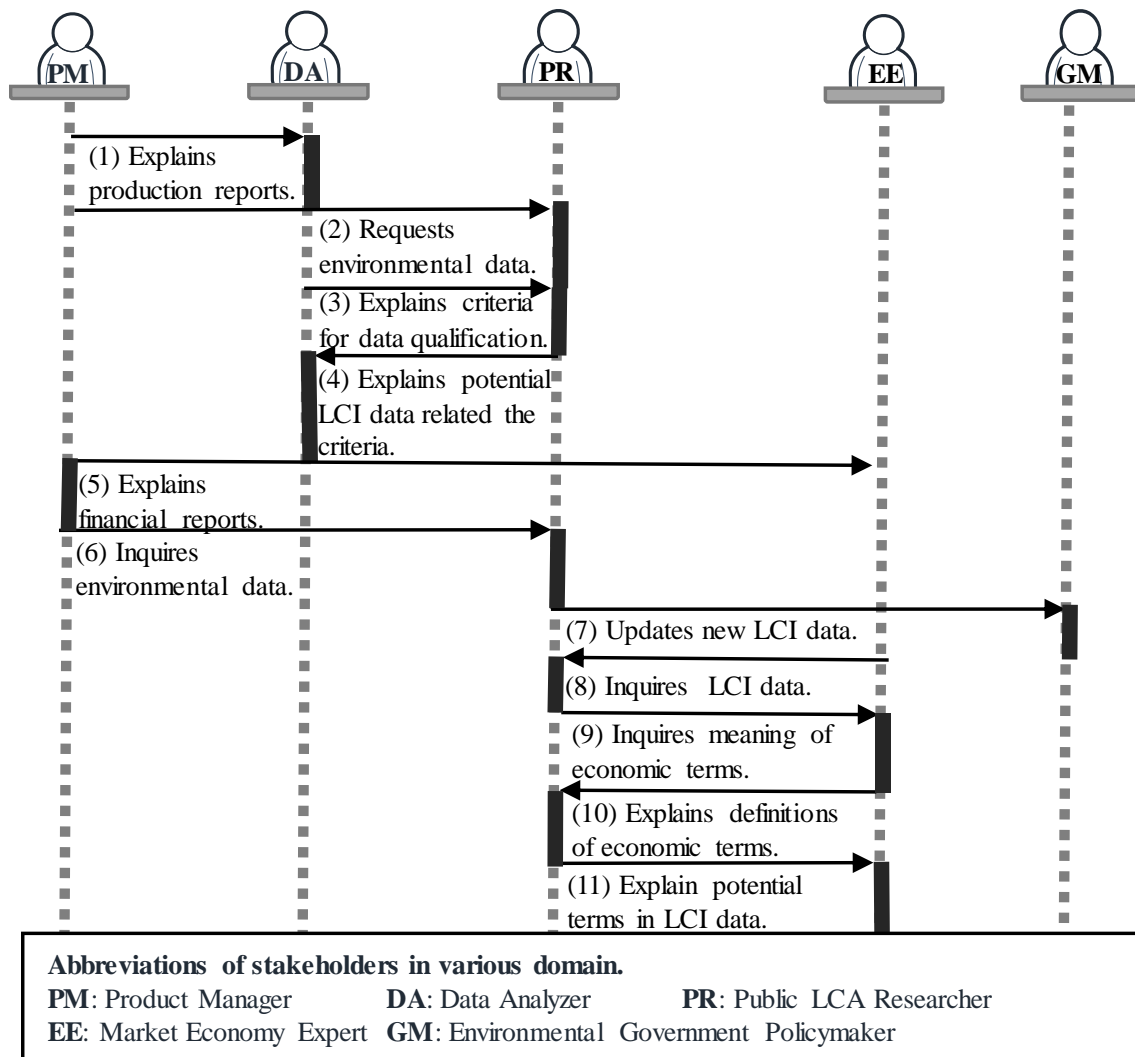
PM DA PR EE GM

(1) Explains production reports.

(2) Requests environmental data.

(3) Explains criteria for data qualification.

(4) Explains potential LCI data related the criteria.

(5) Explains financial reports.

(6) Inquires environmental data.

(7) Updates new LCI data.

(8) Inquires LCI data.

(9) Inquires meaning of economic terms.

(10) Explains definitions of economic terms.

(11) Explain potential terms in LCI data.

**Abbreviations of stakeholders in various domain.**
**PM**: Product Manager **DA**: Data Analyzer **PR**: Public LCA Researcher
**EE**: Market Economy Expert **GM**: Environmental Government Policymaker